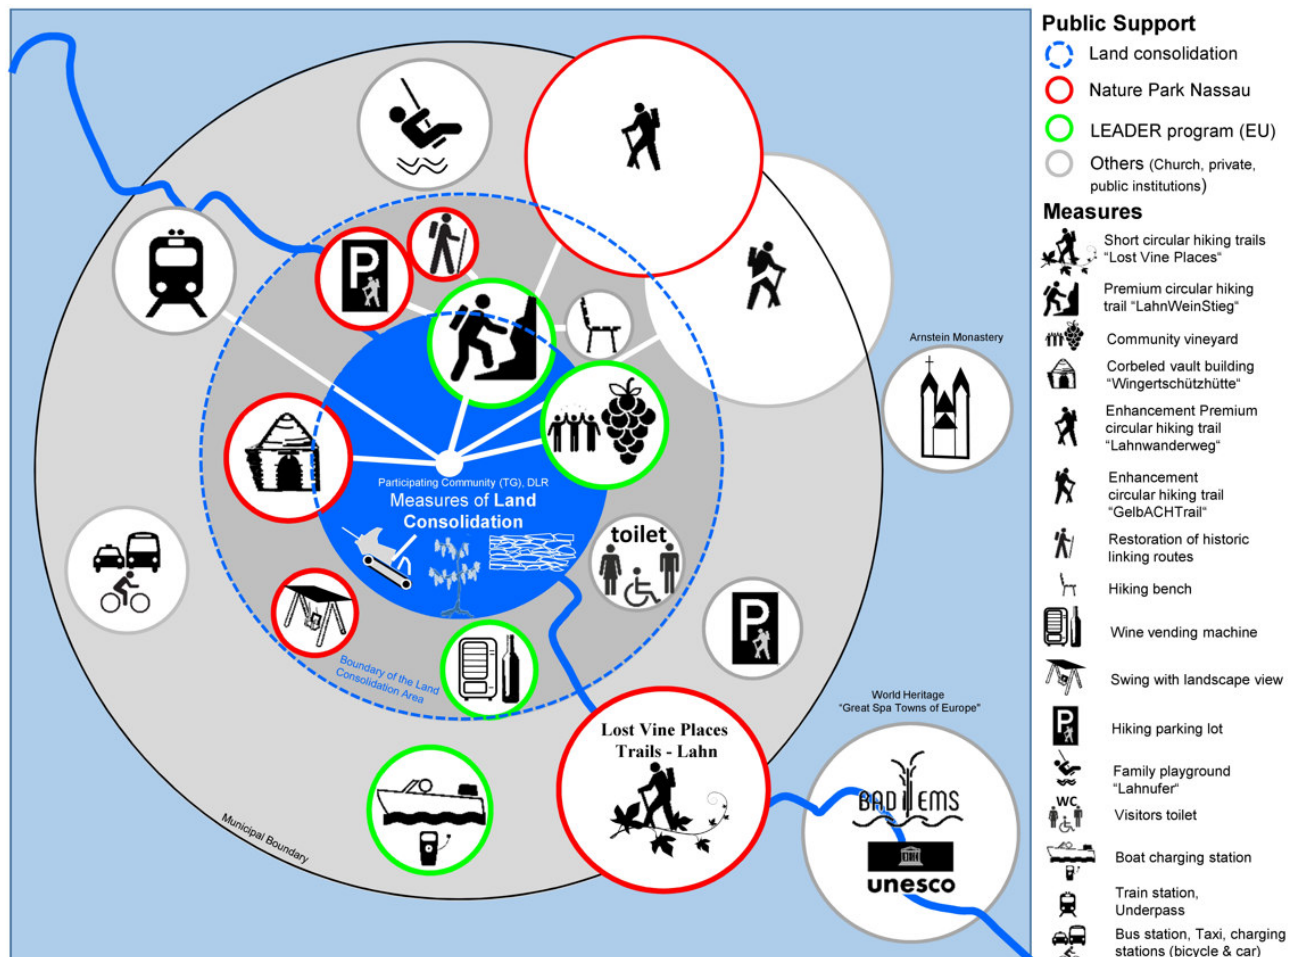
Public Support
Land consolidation
Nature Park Nassau
LEADER program (EU)
Others (Church, private, public institutions)

Measures
Short circular hiking trails "Lost Vine Places"
Premium circular hiking trail "LahnWeinStieg"
Community vineyard
Corbeled vault building "Wingertschützhütte"
Enhancement Premium circular hiking trail "Lahnwanderweg"
Enhancement circular hiking trail "GelbACHTrail"
Restoration of historic linking routes
Hiking bench
Wine vending machine
Swing with landscape view
Hiking parking lot
Family playground "Lahnufer"
WC
Visitors toilet
Boat charging station
Train station, Underpass
Bus station, Taxi, charging stations (bicycle & car)

Participating Community (TG), DLR
Measures of Land Consolidation
toilet
Boundary of the Land Consolidation Area
Municipal Boundary
Arnstein Monastery
World Heritage "Great Spa Towns of Europe"
BAD EMS
unesco
Lost Vine Places Trails - Lahn